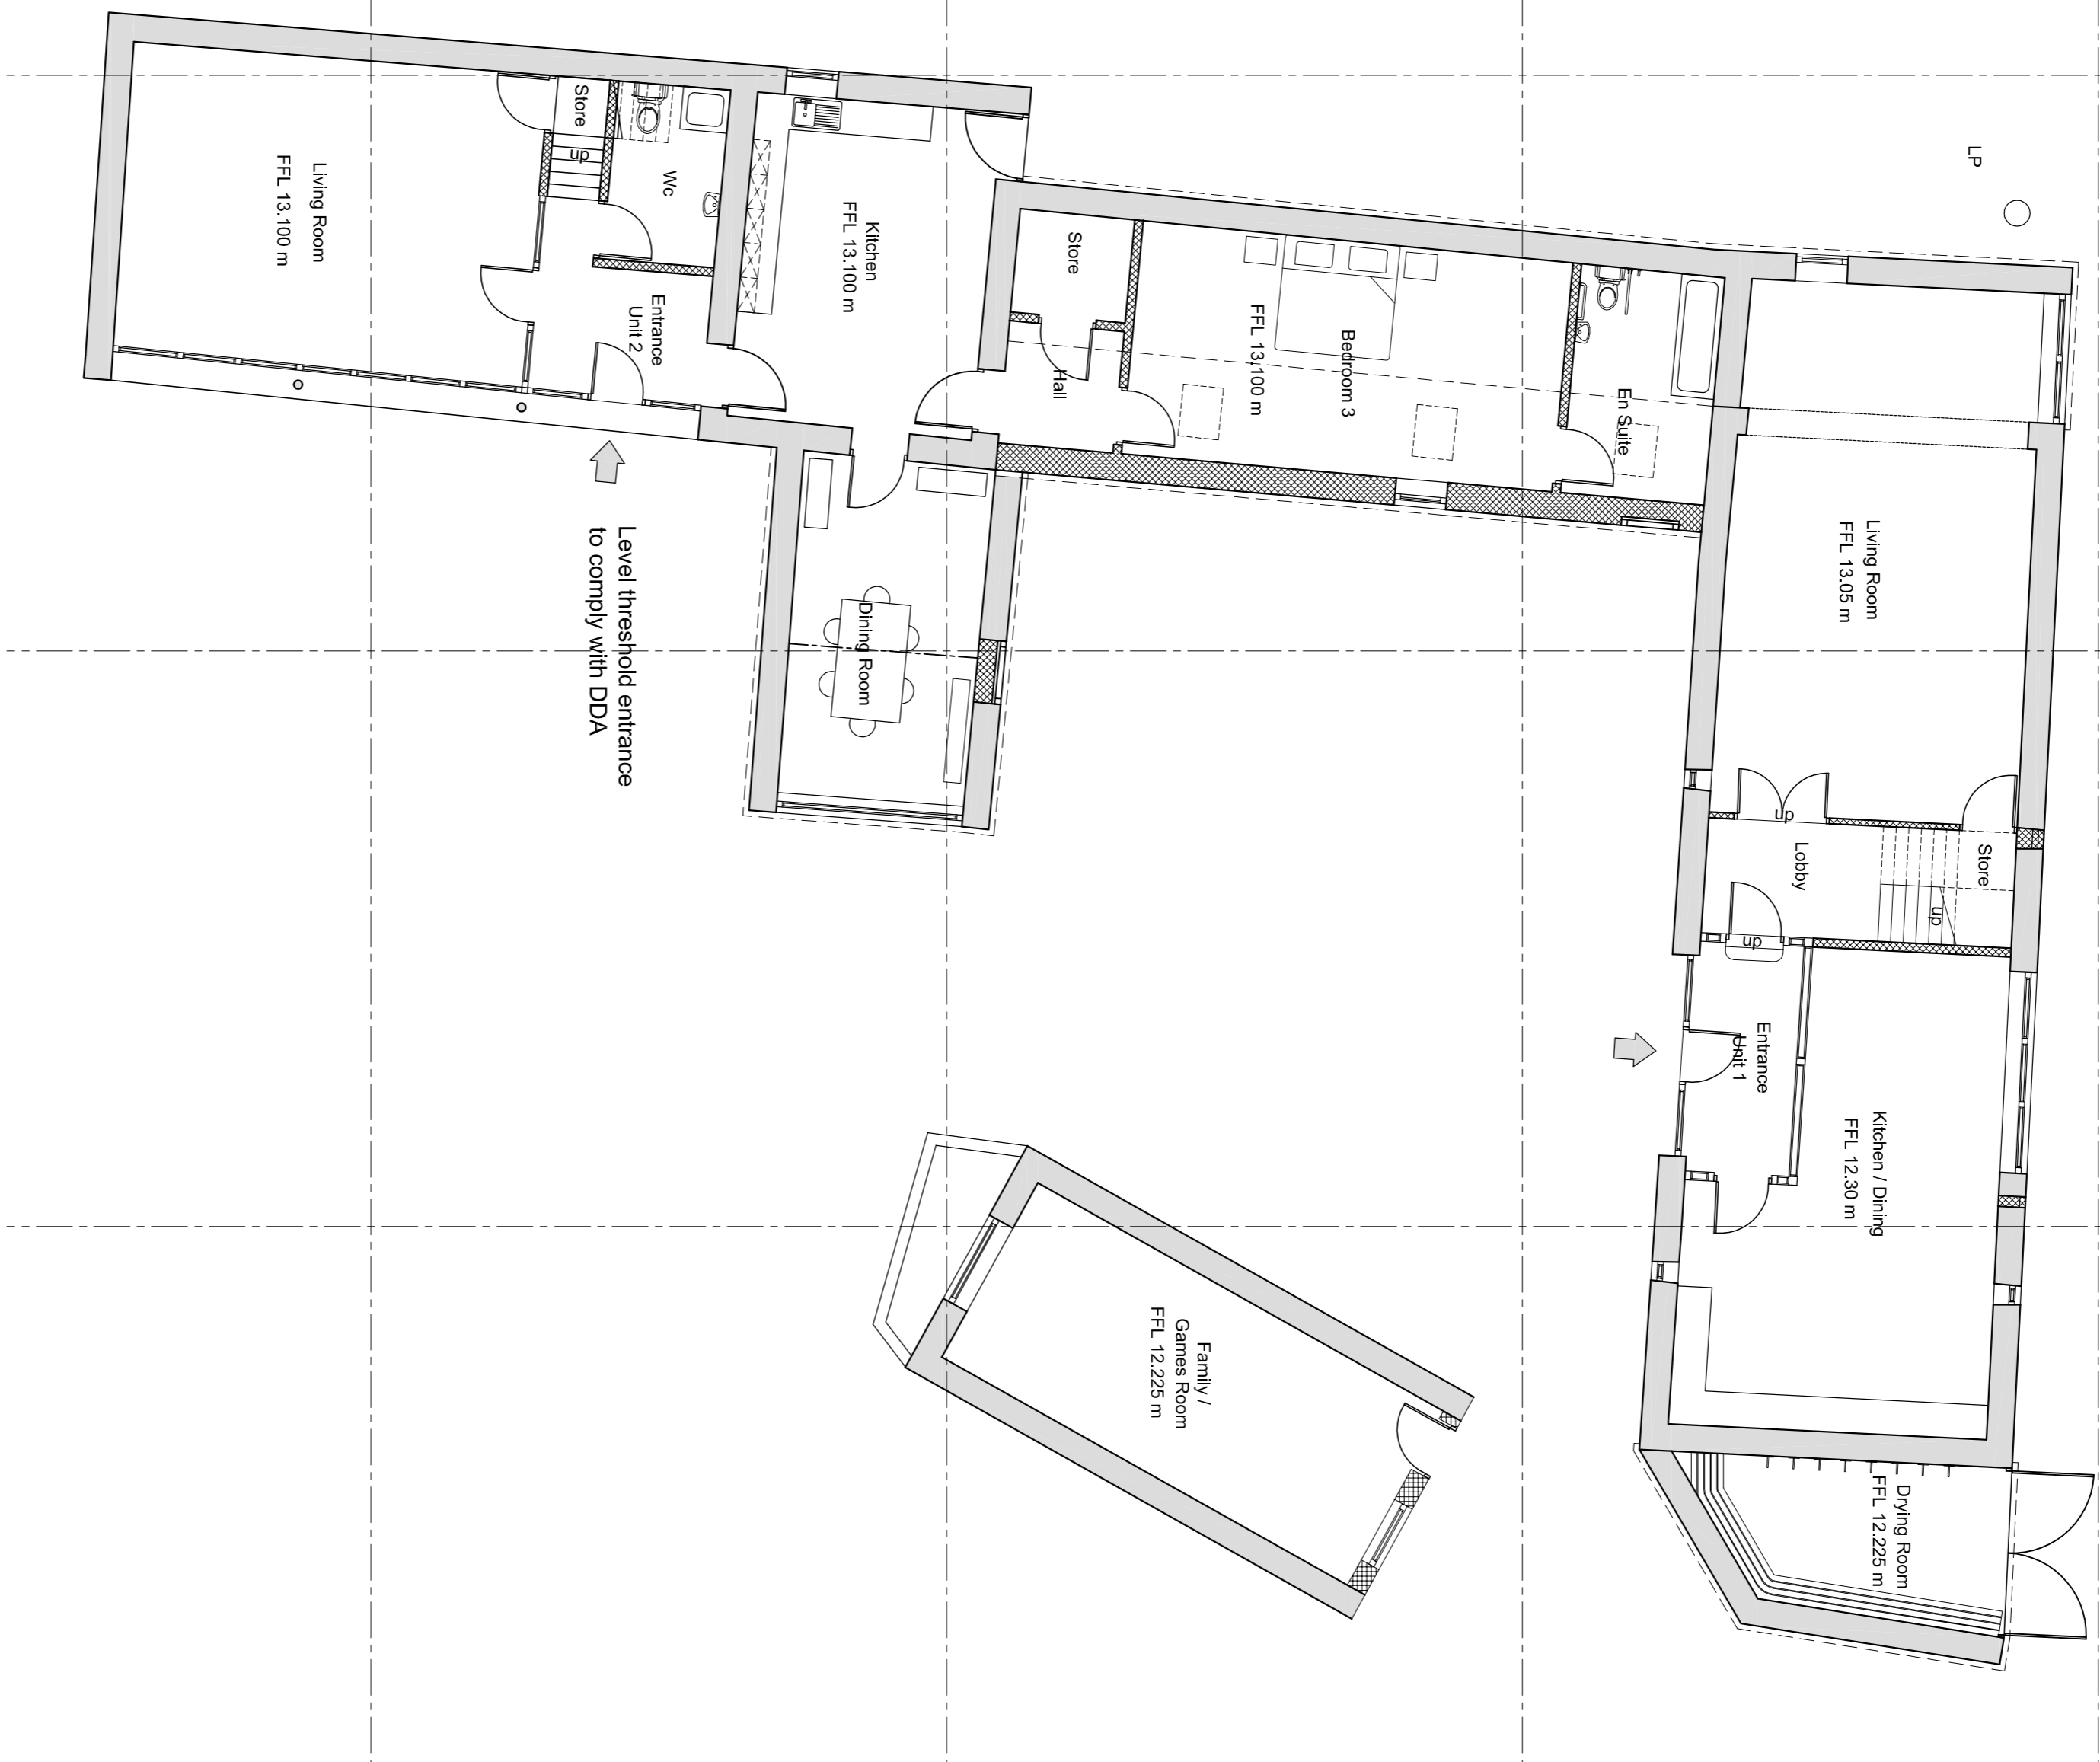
Living Room
FFL 13.100 m

Store

up

Wc

Kitchen
FFL 13.100 m

Entrance
Unit 2

LP

Store

Hall

Bedroom 3
FFL 13,100 m

En Suite

Level threshold entrance
to comply with DDA

Dining Room

Living Room
FFL 13.05 m

up

Lobby

Store

up

up

Entrance
Unit 1

Kitchen / Dining
FFL 12.30 m

Family /
Games Room
FFL 12.225 m

Drying Room
FFL 12.225 m